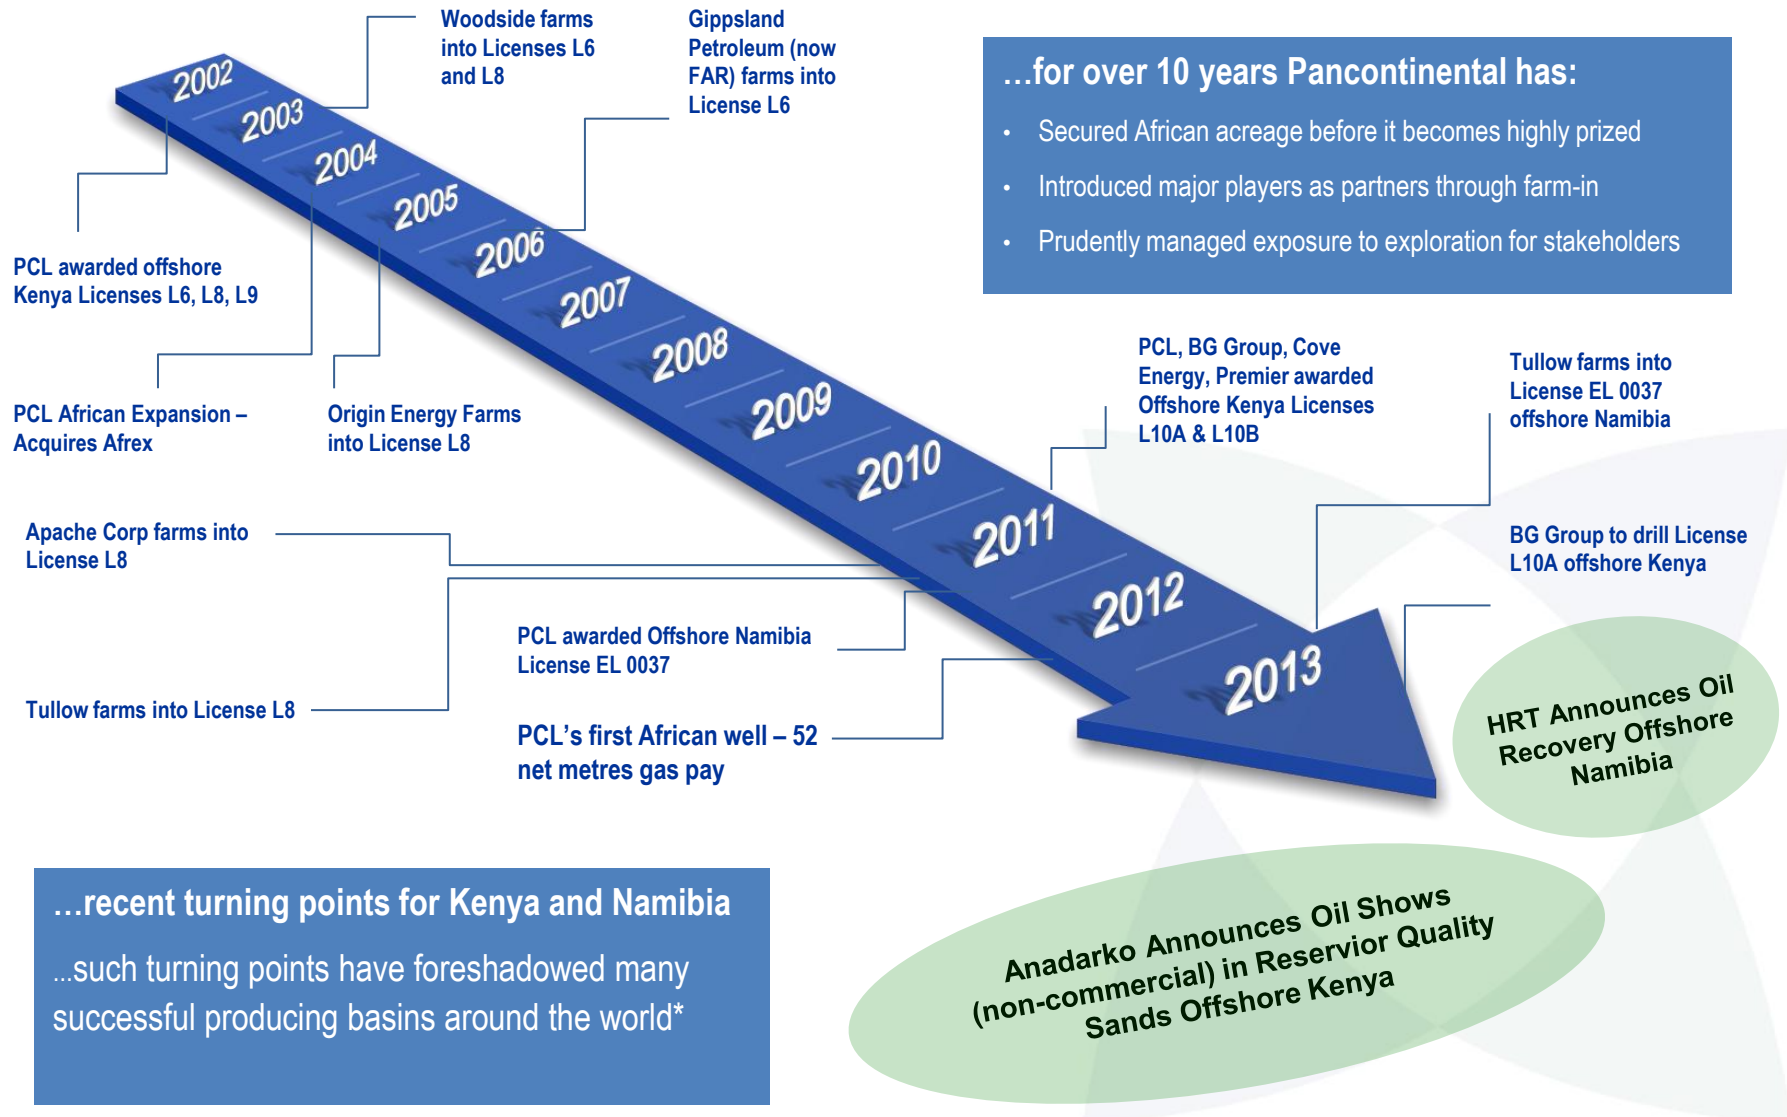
2002
2003
2004
2005
2006
2007
2008
2009
2010
2011
2012
2013

Woodside farms into Licenses L6 and L8

Gippsland Petroleum (now FAR) farms into License L6

...for over 10 years Pancontinental has:

• Secured African acreage before it becomes highly prized
• Introduced major players as partners through farm-in
• Prudently managed exposure to exploration for stakeholders

PCL awarded offshore Kenya Licenses L6, L8, L9

PCL African Expansion – Acquires Afrex

Origin Energy Farms into License L8

PCL, BG Group, Cove Energy, Premier awarded Offshore Kenya Licenses L10A & L10B

Tullow farms into License EL 0037 offshore Namibia

Apache Corp farms into License L8

BG Group to drill License L10A offshore Kenya

PCL awarded Offshore Namibia License EL 0037

Tullow farms into License L8

PCL's first African well – 52 net metres gas pay

HRT Announces Oil Recovery Offshore Namibia

...recent turning points for Kenya and Namibia

...such turning points have foreshadowed many successful producing basins around the world*

Anadarko Announces Oil Shows (non-commercial) in Reservior Quality Sands Offshore Kenya